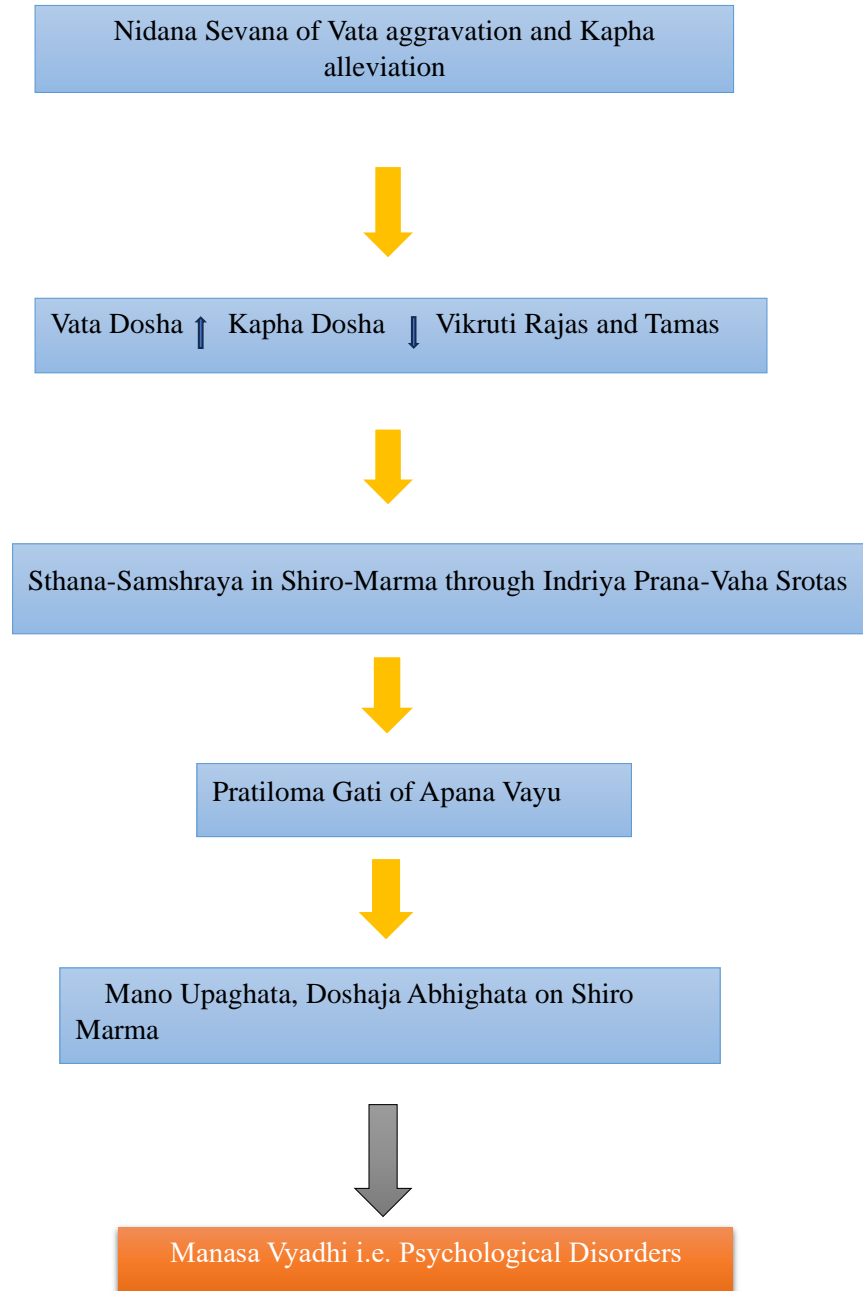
Nidana Sevana of Vata aggravation and Kapha alleviation

Vata Dosha $\uparrow$ Kapha Dosha $\downarrow$ Vikruti Rajas and Tamas

Sthana-Samshraya in Shiro-Marma through Indriya Prana-Vaha Srotas

Pratiloma Gati of Apana Vayu

Mano Upaghata, Doshaja Abhighata on Shiro Marma

Manasa Vyadhi i.e. Psychological Disorders